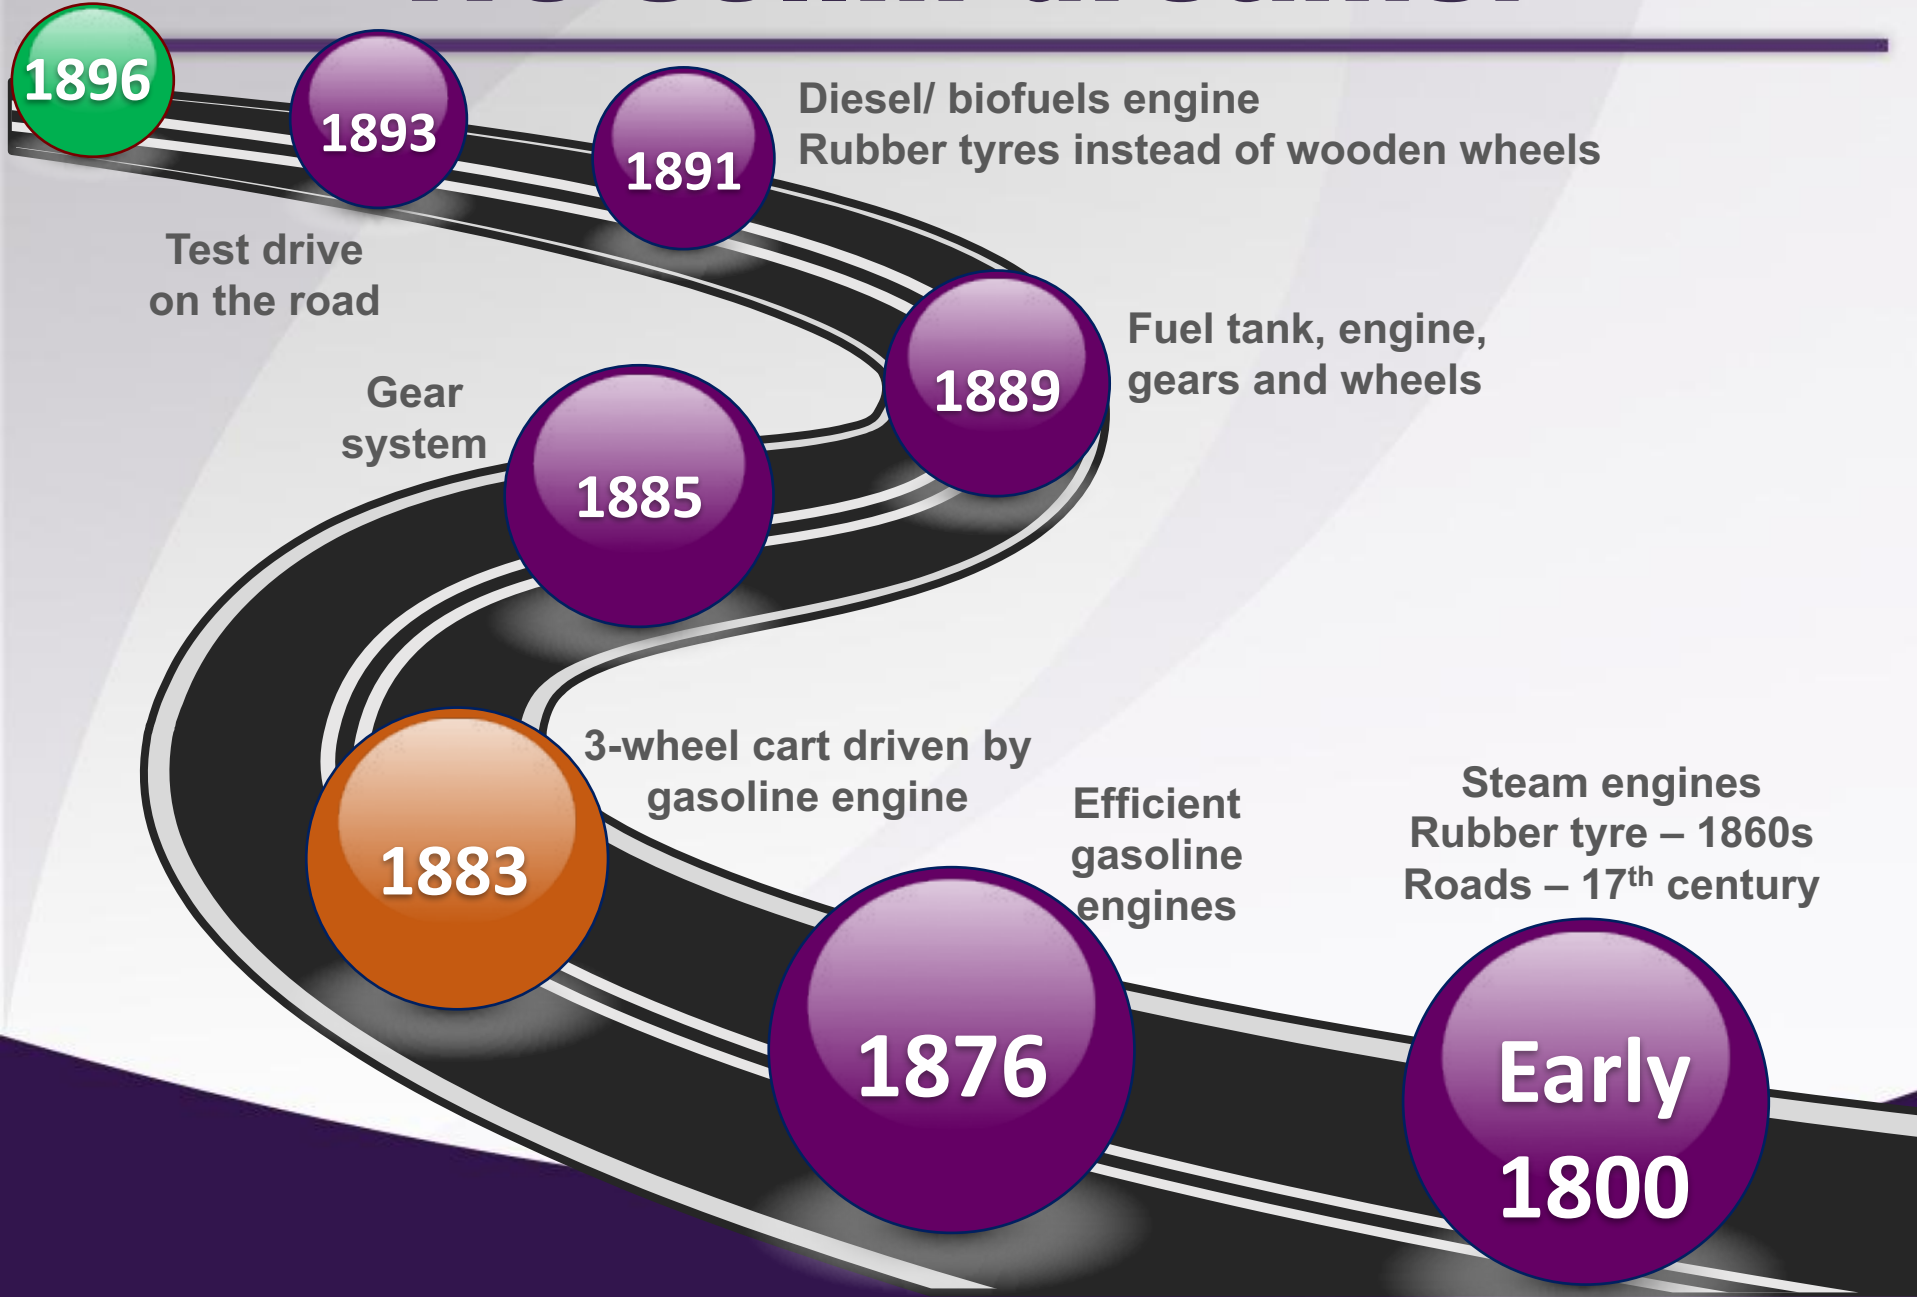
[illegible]

1896

1893

1891

Diesel/ biofuels engine
Rubber tyres instead of wooden wheels

Test drive on the road

1889

Fuel tank, engine, gears and wheels

Gear system

1885

3-wheel cart driven by gasoline engine

1883

Efficient gasoline engines

Steam engines
Rubber tyre – 1860s
Roads – 17$^{th}$ century

1876

Early 1800